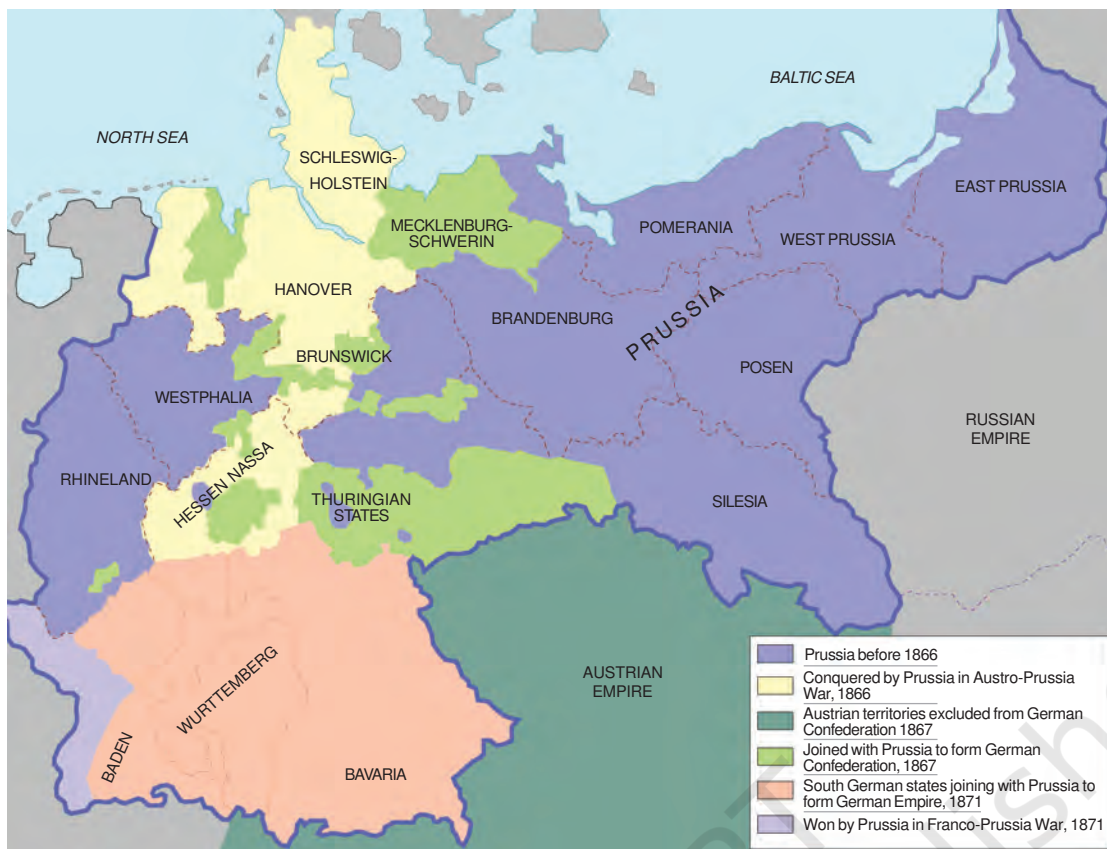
BALTIC SEA

NORTH SEA

SCHLESWIG-HOLSTEIN

MECKLENBURG-SCHWERIN

POMERANIA

WEST PRUSSIA

EAST PRUSSIA

HANOVER

BRANDENBURG

PRUSSIA

BRUNSWICK

POSEN

WESTPHALIA

RUSSIAN EMPIRE

RHINELAND

HESSEN NASSA

THURINGIAN STATES

SILESIA

AUSTRIAN EMPIRE

WURTTEMBERG

BADEN

BAVARIA

| | |
|---|---|
| | Prussia before 1866 |
| | Conquered by Prussia in Austro-Prussia War, 1866 |
| | Austrian territories excluded from German Confederation 1867 |
| | Joined with Prussia to form German Confederation, 1867 |
| | South German states joining with Prussia to form German Empire, 1871 |
| | Won by Prussia in Franco-Prussia War, 1871 |